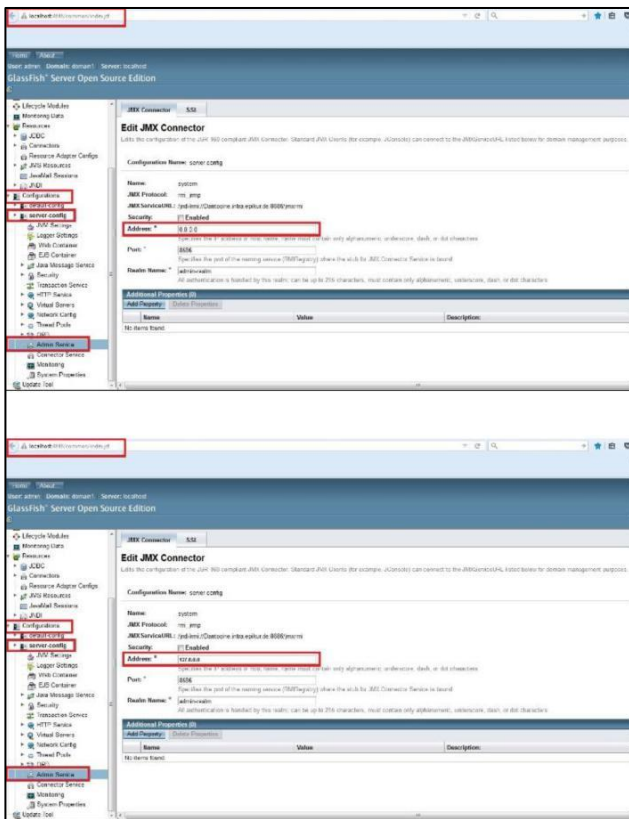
localhost:4848/common/index.jsf

Home About
User: admin Domain: domain1 Server: localhost
GlassFish™ Server Open Source Edition

Lifecycle Modules
Monitoring Data
Resources
JDBC
Connectors
Resource Adapter Configs
JMS Resources
JavaMail Sessions
JNDI
Configurations
default-config
server-config
JVM Settings
Logger Settings
Web Container
EJB Container
Java Message Service
Security
Transaction Service
HTTP Service
Virtual Servers
Network Config
Thread Pools
ORB
Admin Service
Connector Service
Monitoring
System Properties
Update Tool

JMX Connector SSL

Edit JMX Connector
Lists the configuration of the JSR 160 compliant JMX Connector. Standard JMX Clients (for example, JConsole) can connect to the JMXServiceURL listed below for domain management purposes.

Configuration Name: server-config

Name: system
JMX Protocol: rmi_jrmp
JMXServiceURL: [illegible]
Security: Enabled
Address: * 0.0.0.0
Specifies the IP address or host name; name must contain only alphanumeric, underscore, dash, or dot characters
Port: * 8686
Specifies the port of the naming service (RMIRegistry) where the stub for JMX Connector Service is bound
Realm Name: * admin-realm
All authentication is handled by this realm; can be up to 255 characters, must contain only alphanumeric, underscore, dash, or dot characters

Additional Properties (0)
Add Property Delete Properties
Name Value Description:
No items found.

localhost:4848/common/index.jsf

Home About
User: admin Domain: domain1 Server: localhost
GlassFish™ Server Open Source Edition

Lifecycle Modules
Monitoring Data
Resources
JDBC
Connectors
Resource Adapter Configs
JMS Resources
JavaMail Sessions
JNDI
Configurations
default-config
server-config
JVM Settings
Logger Settings
Web Container
EJB Container
Java Message Service
Security
Transaction Service
HTTP Service
Virtual Servers
Network Config
Thread Pools
ORB
Admin Service
Connector Service
Monitoring
System Properties
Update Tool

JMX Connector SSL

Edit JMX Connector
Lists the configuration of the JSR 160 compliant JMX Connector. Standard JMX Clients (for example, JConsole) can connect to the JMXServiceURL listed below for domain management purposes.

Configuration Name: server-config

Name: system
JMX Protocol: rmi_jrmp
JMXServiceURL: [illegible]
Security: Enabled
Address: * 127.0.0.1
Specifies the IP address or host name; name must contain only alphanumeric, underscore, dash, or dot characters
Port: * 8686
Specifies the port of the naming service (RMIRegistry) where the stub for JMX Connector Service is bound
Realm Name: * admin-realm
All authentication is handled by this realm; can be up to 255 characters, must contain only alphanumeric, underscore, dash, or dot characters

Additional Properties (0)
Add Property Delete Properties
Name Value Description:
No items found.